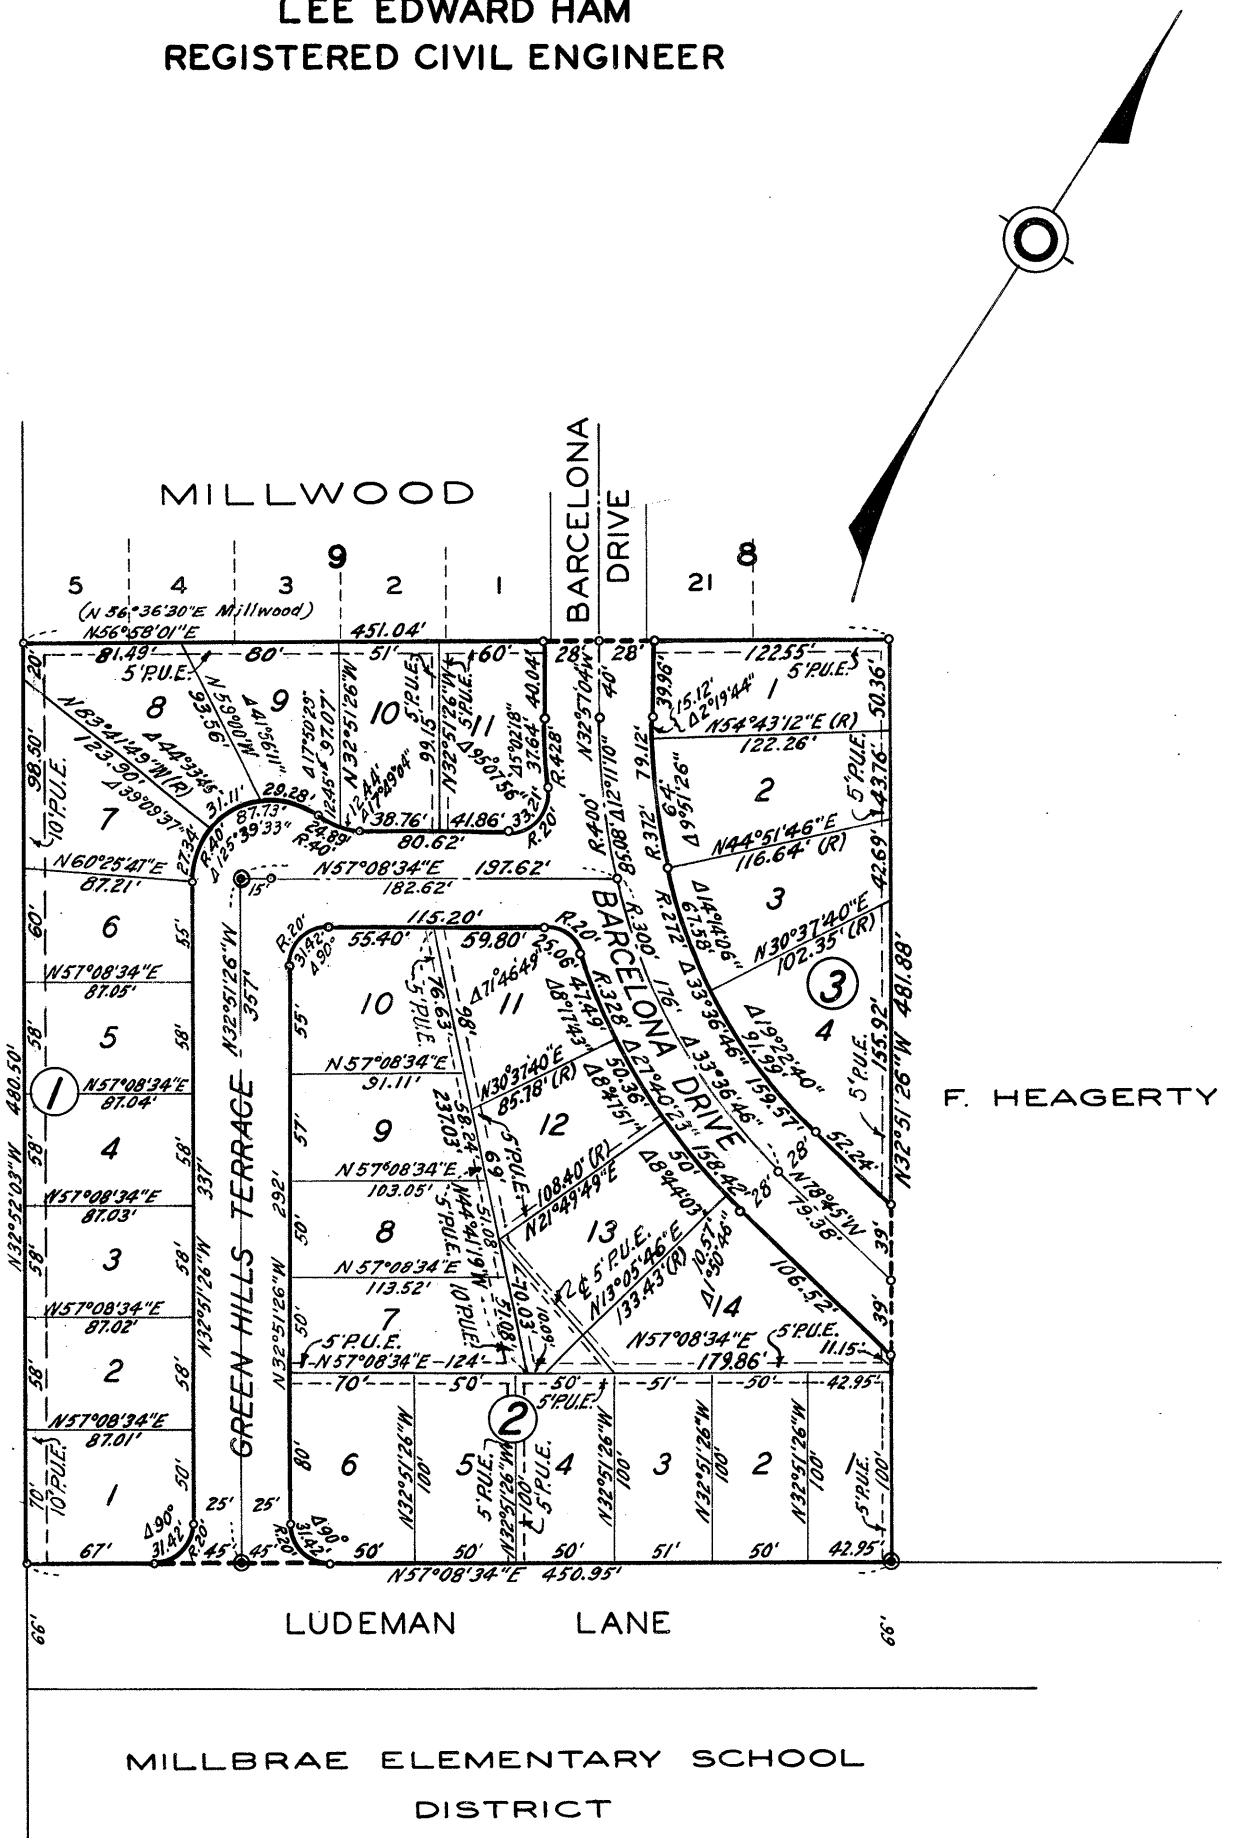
LEE EDWARD HAM
REGISTERED CIVIL ENGINEER

MILLWOOD

BARCELONA DRIVE

5 4 3 9 2 1 21 8

(N 56°36'30"E Millwood)
N56°58'01"E 451.04'

81.49' 80' 51' 60' 28' 28' 122.55'
5' P.U.E. 5' P.U.E. 5' P.U.E. 5' P.U.E.
8 9 10 11 1 2 3 4
N83°41'49"W (R) 123.90'
Δ44°33'45"
Δ39°09'37"
N 53°56'
Δ17°50'29"
N32°51'26"W 97.07'
40.04'
N32°51'04"W 40'
39.96'
15.12' Δ2°19'44"
N54°43'12"E (R) 122.26'
50.36'
98.50'
10' P.U.E.
7
31.11' 28.28' 24.89' 38.76' 80.62' 41.86' 33.21'
R.40' 87.73' Δ125°39'33"
R.40'
Δ95°07'56"
Δ5°02'18"
37.64'
R.428'
R.20'
R.400'
85.08' Δ12°11'10"
79.12'
R.372'
64' Δ9°51'26"
N44°51'46"E 116.64' (R)
43.76'
42.69'
N60°25'47"E 87.21'
27.34'
N57°08'34"E 197.62'
182.62'
15'
R.300'
R.272'
Δ14°14'06"
67.58'
N30°37'40"E 102.35' (R)
3
60' 55'
6
R.20' 31.42' Δ90°
55.40' 115.20' 59.80' R.20'
25.06'
Δ71°46'49"
47.49' Δ8°17'43"
R.328' Δ27°40'23"
176'
Δ33°36'46"
Δ19°22'40"
91.99'
159.57'
155.92'
5' P.U.E.
N32°51'26"W 481.88'
N57°08'34"E 87.05'
10 11
76.63'
5' P.U.E.
58' 58' 55'
5
N57°08'34"E 91.11'
N30°37'40"E 85.18' (R)
50.36'
Δ8°47'51"
12
Δ33°36'46"
52.24'
F. HEAGERTY
480.50'
1
N57°08'34"E 87.04'
58' 58'
4
9
57'
38.24'
237.03'
N57°08'34"E 103.05'
5' P.U.E.
108.40' (R)
N21°49'49"E
50'
Δ8°44'03"
158.42'
28'
28'
N78°45'W 79.38'
39'
N57°08'34"E 87.03'
N32°52'03"W
58' 58'
3
N32°51'26"W 337'
GREEN HILLS TERRACE
N32°51'26"W 357'
8
50'
292'
N57°08'34"E 113.52'
N44°41'19"W
5' P.U.E.
69.15'
13
C 5' P.U.E.
N13°05'46"E 133.43'(R)
10.57' Δ1°50'46"
14
106.52'
39'
N57°08'34"E 87.02'
58' 58'
2
7
10' P.U.E.
50'
5' P.U.E.
N57°08'34"E-124'
70.03'
10.08'
100'
N57°08'34"E 179.86'
5' P.U.E.
11.15'
N57°08'34"E 87.01'
70'
10' P.U.E.
50'
1
70' 50' 50' 51' 50' 42.95'
5' P.U.E.
2
6 5 4 3 2 1
80'
N32°51'26"W 100'
5' P.U.E.
N32°51'26"W
5' P.U.E.
100'
N32°51'26"W 100'
N32°51'26"W 100'
N32°51'26"W 100'
5' P.U.E.
100'
Δ90° 31.42' R.20'
25' 25'
R.20' Δ90° 31.42'
67' 45' 45' 50' 50' 50' 51' 50' 42.95'
N57°08'34"E 450.95'

66'
LUDEMAN LANE
66'

MILLBRAE ELEMENTARY SCHOOL
DISTRICT